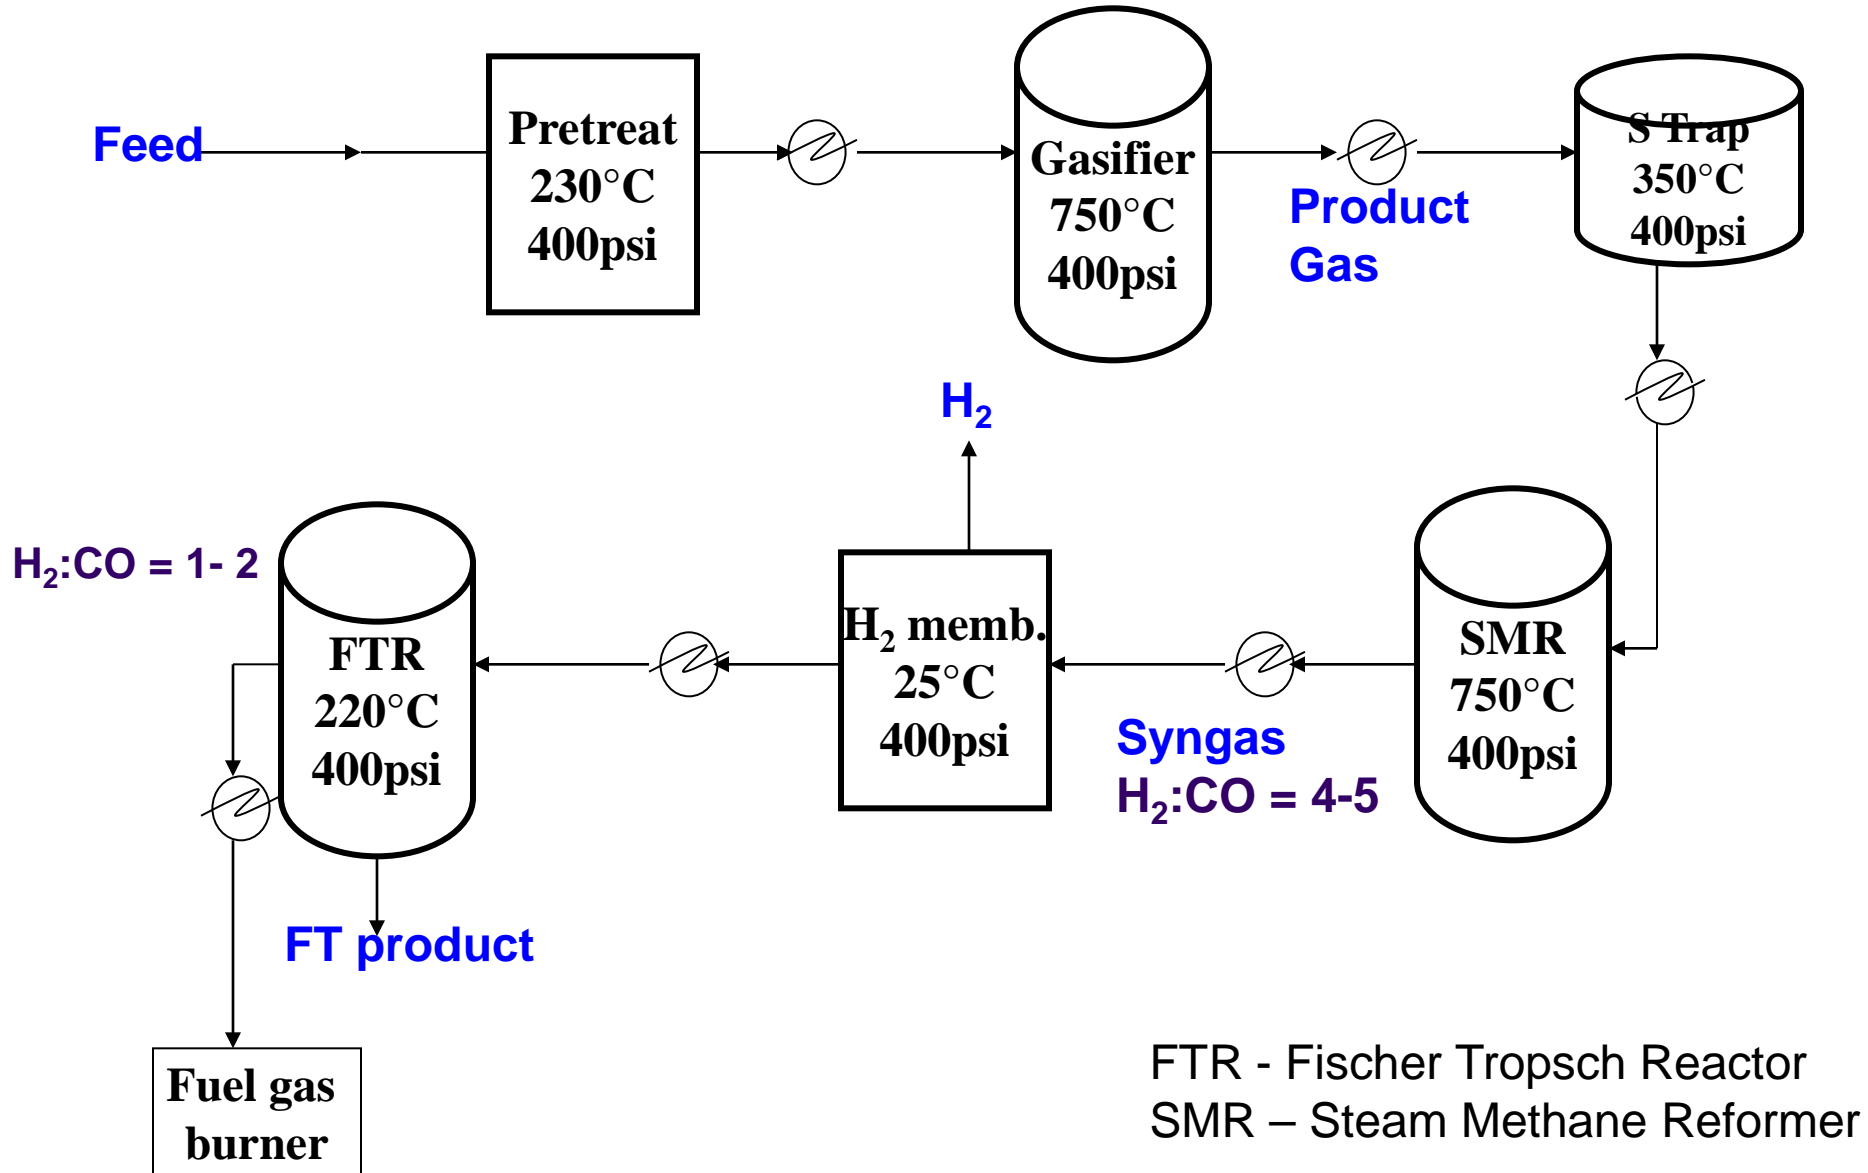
Feed

Pretreat
230°C
400psi

Gasifier
750°C
400psi

Product
Gas

S Trap
350°C
400psi

$H_2$

$H_2$:CO = 1- 2

FTR
220°C
400psi

$H_2$ memb.
25°C
400psi

Syngas
$H_2$:CO = 4-5

SMR
750°C
400psi

FT product

Fuel gas
burner

FTR - Fischer Tropsch Reactor
SMR – Steam Methane Reformer